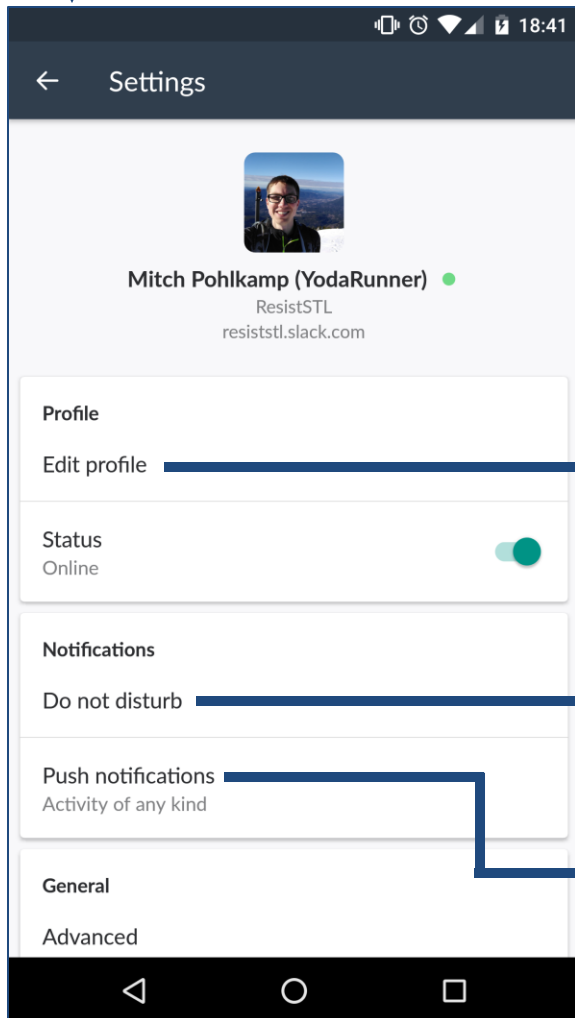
18:41

Settings

Mitch Pohlkamp (YodaRunner)
ResistSTL
resiststl.slack.com

Profile

Edit profile

Status
Online

Notifications

Do not disturb

Push notifications
Activity of any kind

General

Advanced